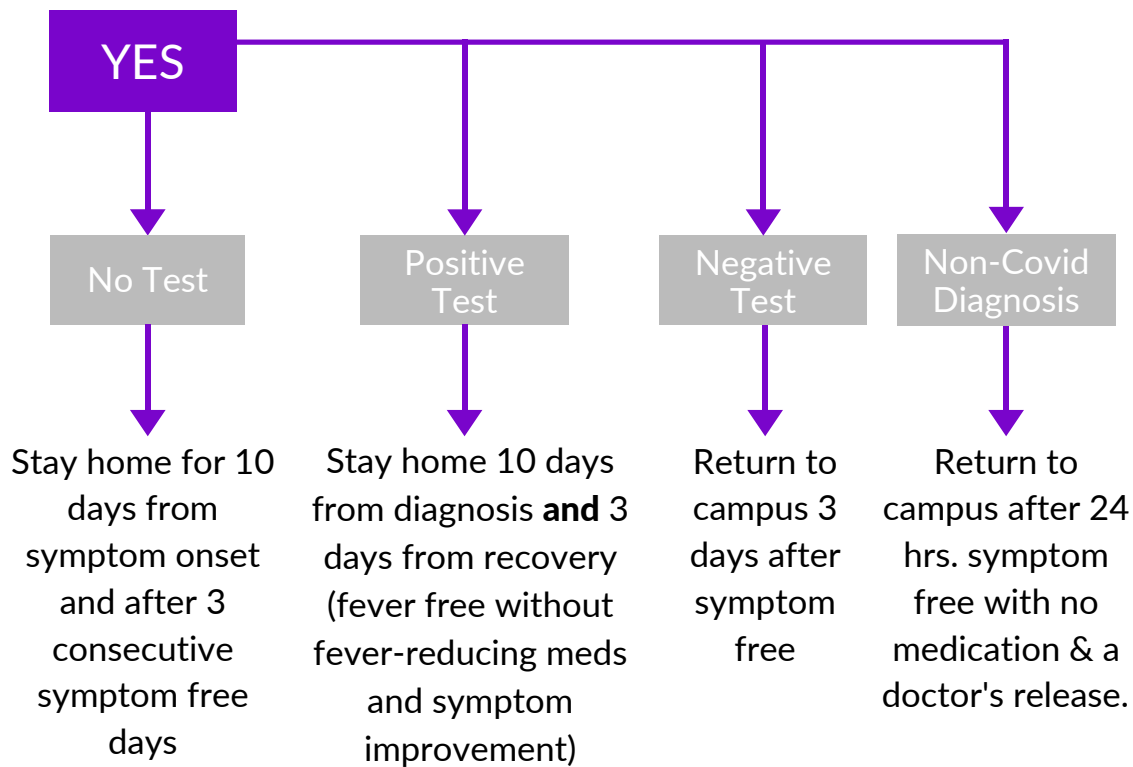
YES

No Test

Positive Test

Negative Test

Non-Covid Diagnosis

Stay home for 10 days from symptom onset and after 3 consecutive symptom free days

Stay home 10 days from diagnosis **and** 3 days from recovery (fever free without fever-reducing meds and symptom improvement)

Return to campus 3 days after symptom free

Return to campus after 24 hrs. symptom free with no medication & a doctor's release.